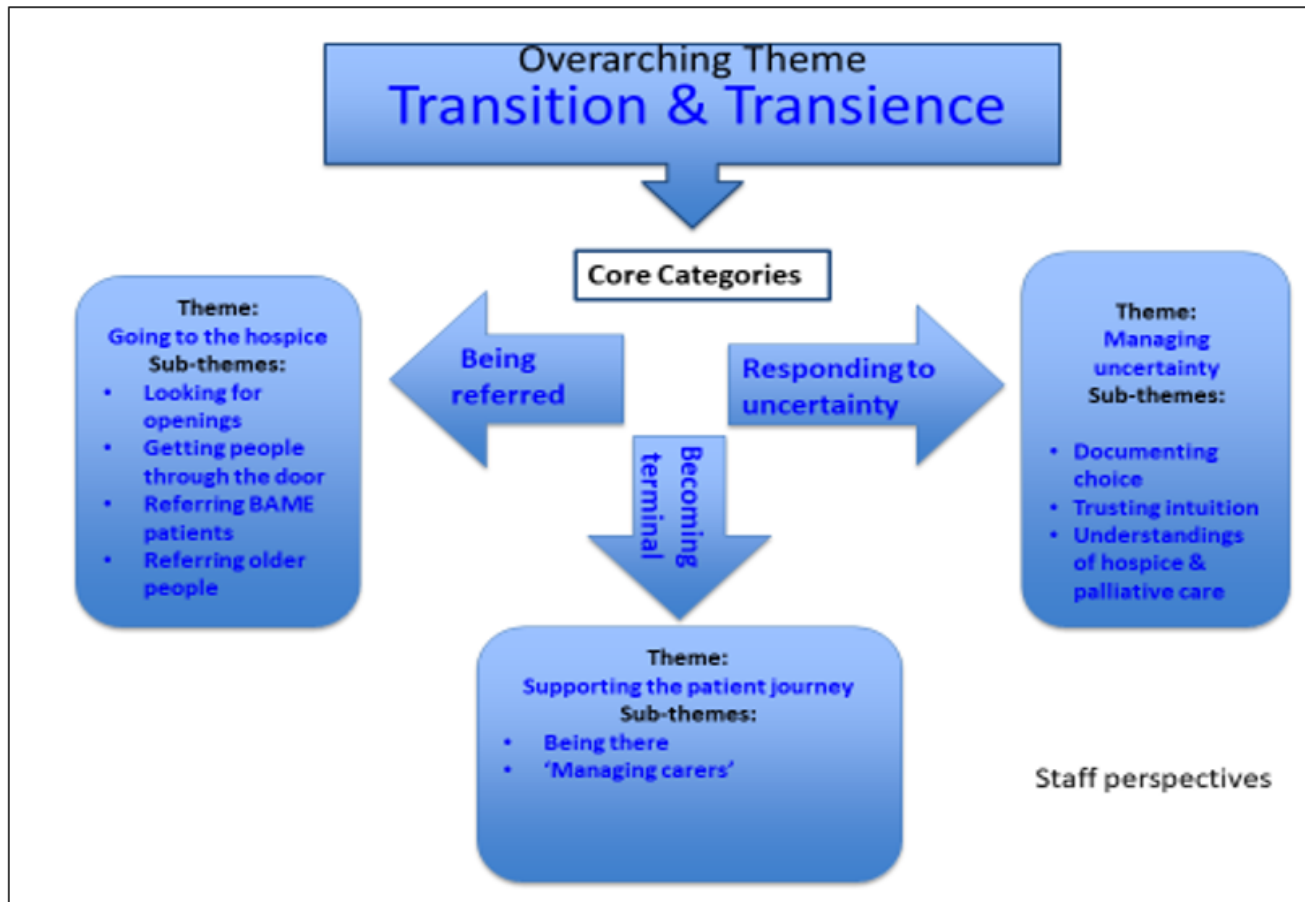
Overarching Theme
Transition & Transience

Core Categories

Theme:
Going to the hospice
Sub-themes:
- Looking for openings
- Getting people through the door
- Referring BAME patients
- Referring older people

Being referred

Responding to uncertainty

Becoming terminal

Theme:
Managing uncertainty
Sub-themes:
- Documenting choice
- Trusting intuition
- Understandings of hospice & palliative care

Theme:
Supporting the patient journey
Sub-themes:
- Being there
- 'Managing carers'

Staff perspectives